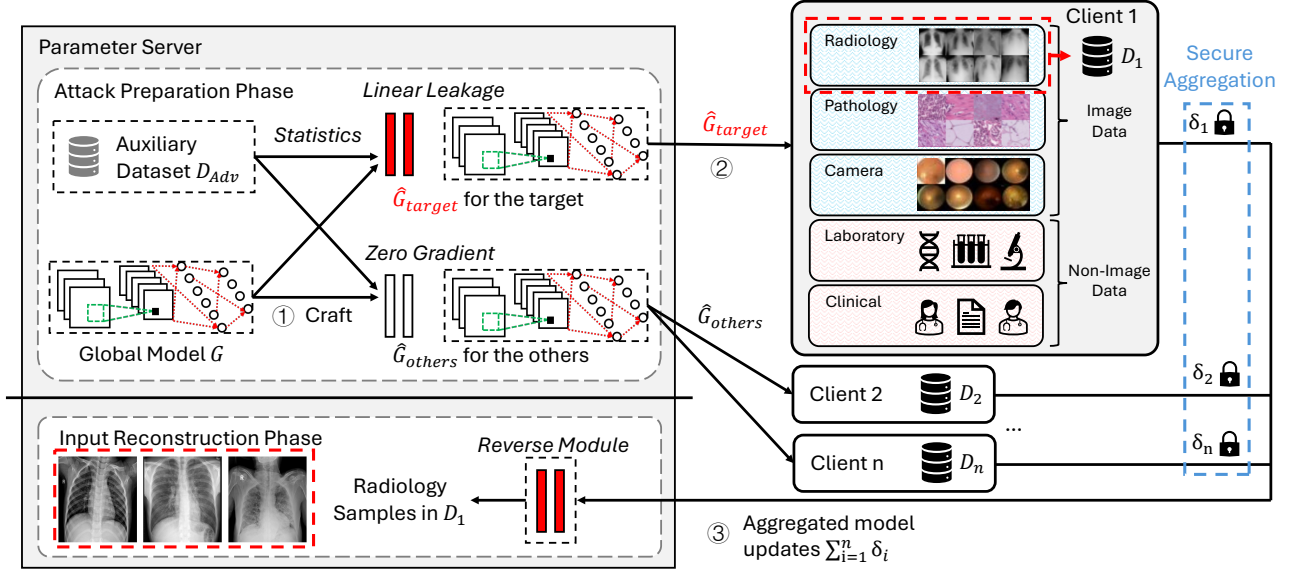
Parameter Server

Attack Preparation Phase

Auxiliary Dataset $D_{Adv}$

Statistics

Linear Leakage

$\hat{G}_{target}$ for the target

Zero Gradient

Global Model $G$

① Craft

$\hat{G}_{others}$ for the others

$\hat{G}_{target}$

②

$\hat{G}_{others}$

Client 1

Radiology

$D_1$

Pathology

Image Data

Camera

Laboratory

Non-Image Data

Clinical

Secure Aggregation

$\delta_1$

$\delta_2$

$\delta_n$

Client 2 $D_2$

...

Client n $D_n$

Input Reconstruction Phase

Reverse Module

Radiology Samples in $D_1$

③ Aggregated model updates $\sum_{i=1}^{n} \delta_i$